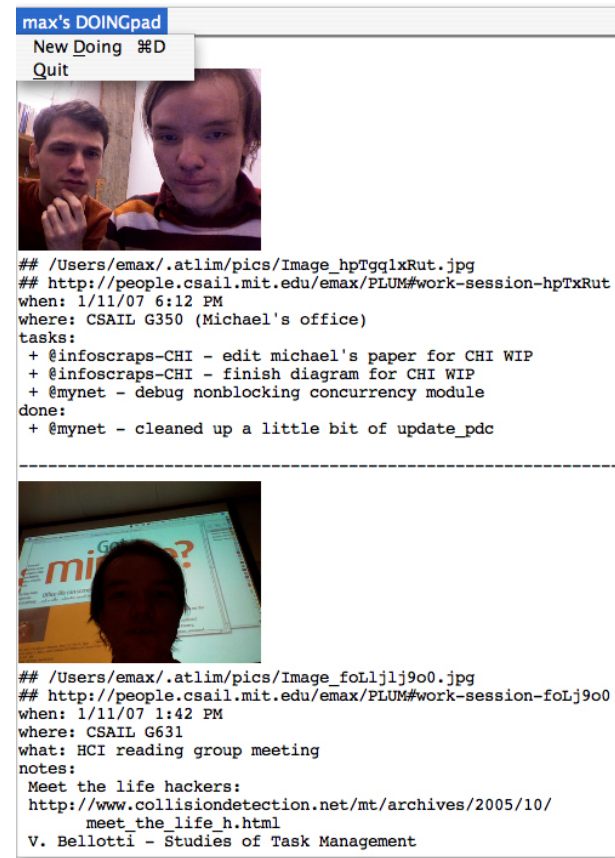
max's DOINGpad
New Doing ⌘D
Quit

## /Users/emax/.atlim/pics/Image_hpTgq1xRut.jpg
## http://people.csail.mit.edu/emax/PLUM#work-session-hpTxRut
when: 1/11/07 6:12 PM
where: CSAIL G350 (Michael's office)
tasks:
+ @infoscraps-CHI - edit michael's paper for CHI WIP
+ @infoscraps-CHI - finish diagram for CHI WIP
+ @mynet - debug nonblocking concurrency module
done:
+ @mynet - cleaned up a little bit of update_pdc

----------------------------------------------------------------------

Got
mi ?

## /Users/emax/.atlim/pics/Image_foLljlj9o0.jpg
## http://people.csail.mit.edu/emax/PLUM#work-session-foLj9o0
when: 1/11/07 1:42 PM
where: CSAIL G631
what: HCI reading group meeting
notes:
Meet the life hackers:
http://www.collisiondetection.net/mt/archives/2005/10/ meet_the_life_h.html
V. Bellotti - Studies of Task Management